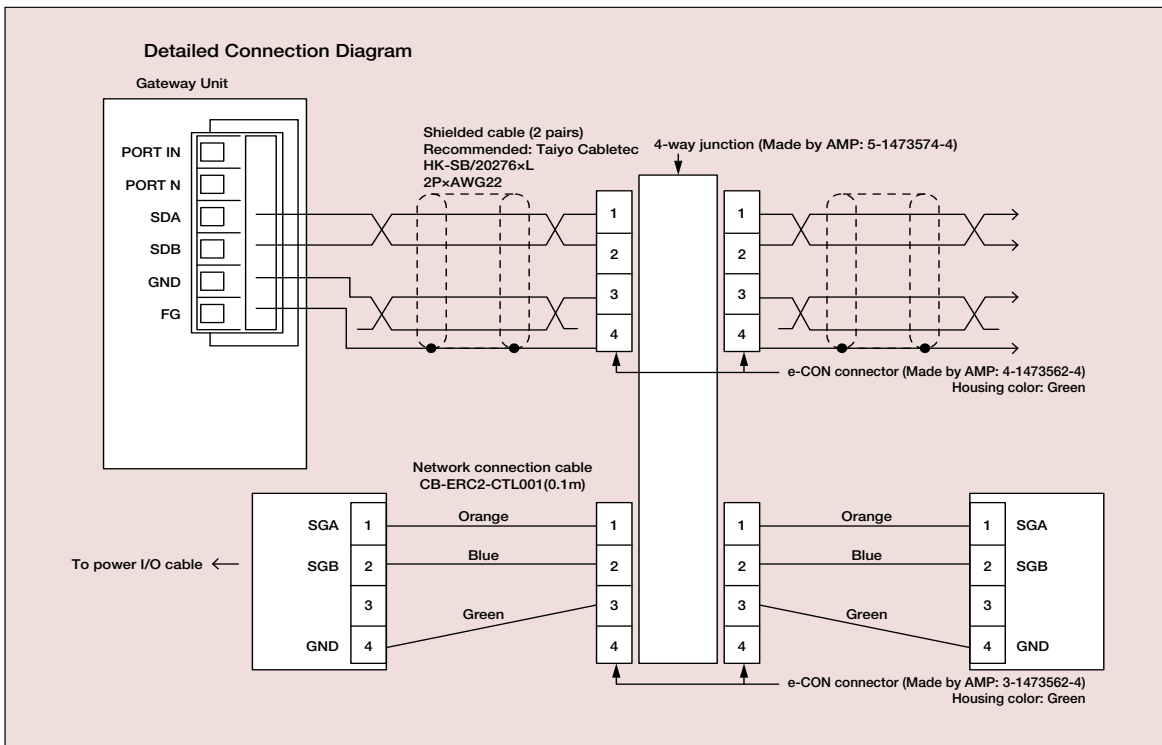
Detailed Connection Diagram

Gateway Unit

PORT IN
PORT N
SDA
SDB
GND
FG

Shielded cable (2 pairs)
Recommended: Taiyo Cabletec
HK-SB/20276×L
2P×AWG22

4-way junction (Made by AMP: 5-1473574-4)

1
2
3
4

1
2
3
4

e-CON connector (Made by AMP: 4-1473562-4)
Housing color: Green

Network connection cable
CB-ERC2-CTL001(0.1m)

To power I/O cable

SGA 1
SGB 2
3
GND 4

Orange
Blue
Green

1
2
3
4

1
2
3
4

Orange
Blue
Green

1 SGA
2 SGB
3
4 GND

e-CON connector (Made by AMP: 3-1473562-4)
Housing color: Green